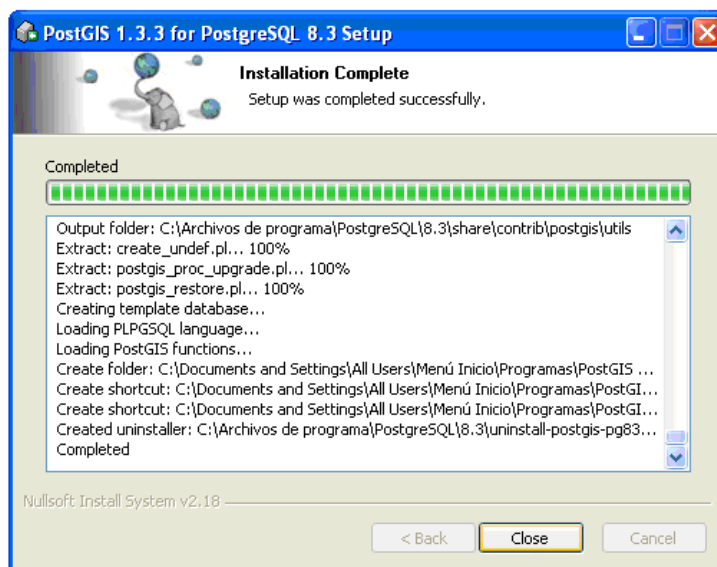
PostGIS 1.3.3 for PostgreSQL 8.3 Setup

Installation Complete

Setup was completed successfully.

Completed

Output folder: C:\Archivos de programa\PostgreSQL\8.3\share\contrib\postgis\utils
Extract: create_undef.pl... 100%
Extract: postgis_proc_upgrade.pl... 100%
Extract: postgis_restore.pl... 100%
Creating template database...
Loading PLPGSQL language...
Loading PostGIS functions...
Create folder: C:\Documents and Settings\All Users\Menú Inicio\Programas\PostGIS ...
Create shortcut: C:\Documents and Settings\All Users\Menú Inicio\Programas\PostGI...
Create shortcut: C:\Documents and Settings\All Users\Menú Inicio\Programas\PostGI...
Created uninstaller: C:\Archivos de programa\PostgreSQL\8.3\uninstall-postgis-pg83...
Completed

Nullsoft Install System v2.18

< Back
Close
Cancel